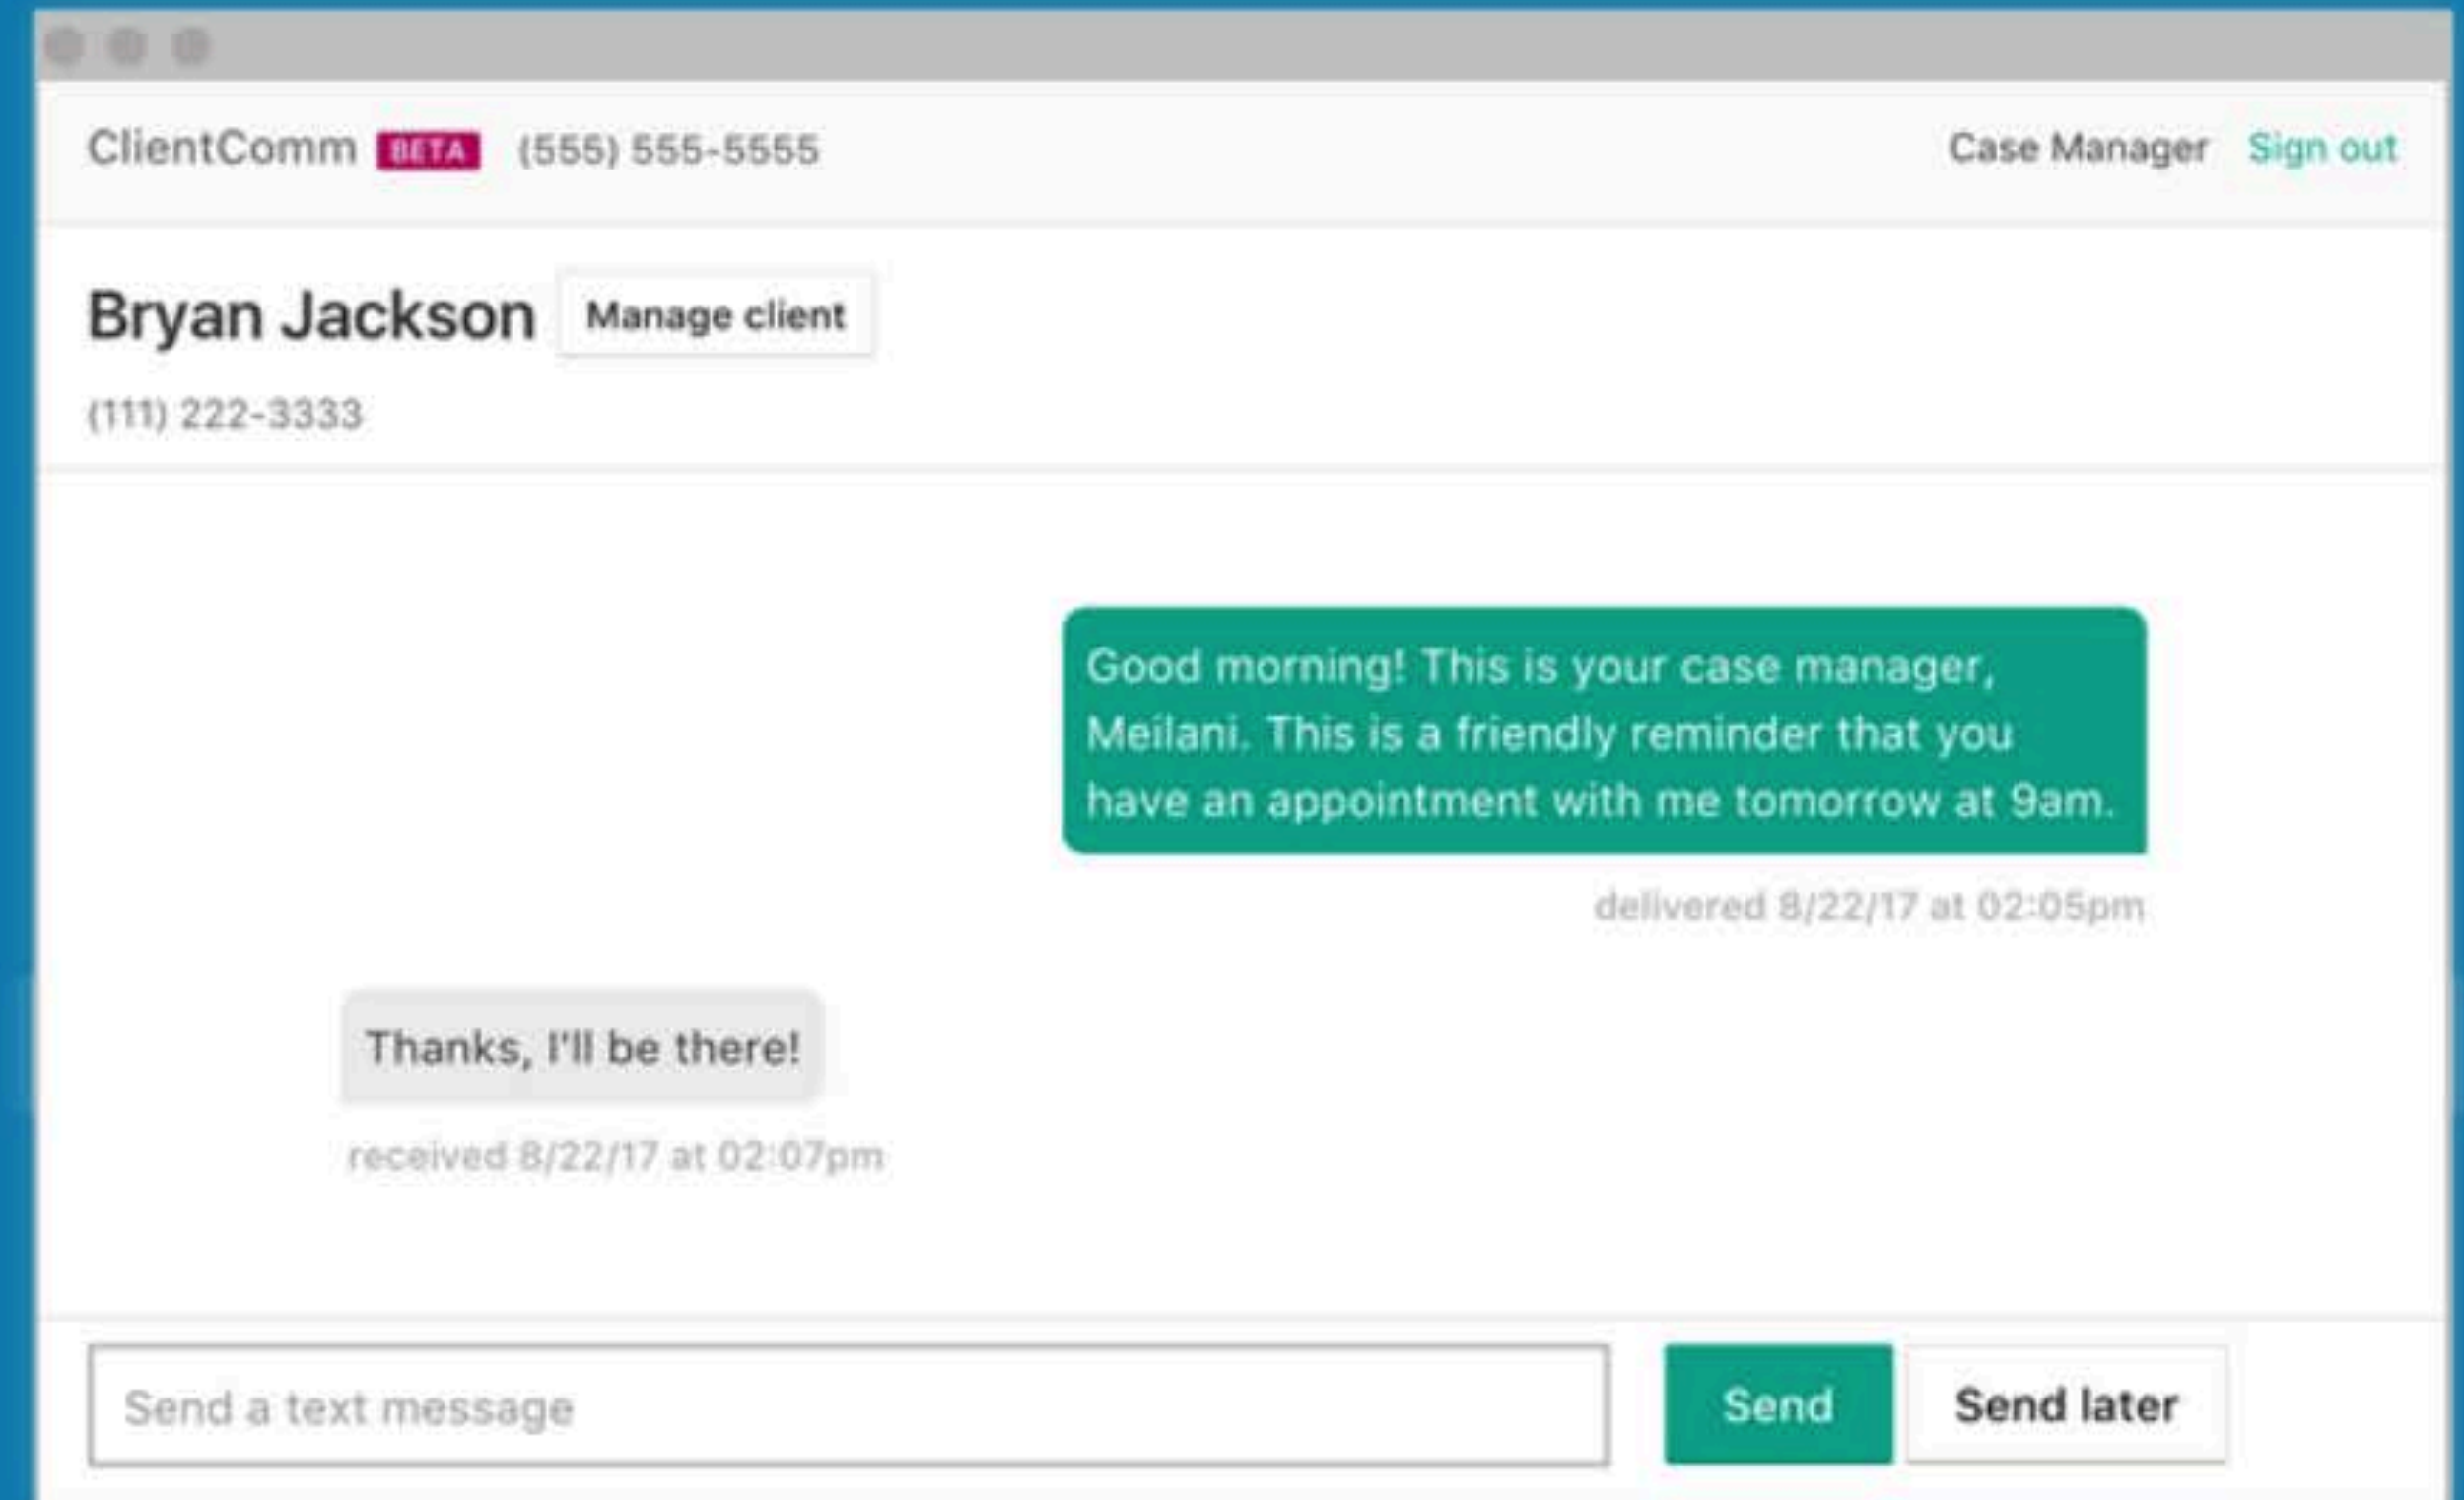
ClientComm BETA (555) 555-5555

Case Manager Sign out

Bryan Jackson Manage client

(111) 222-3333

Good morning! This is your case manager, Meilani. This is a friendly reminder that you have an appointment with me tomorrow at 9am.

delivered 8/22/17 at 02:05pm

Thanks, I'll be there!

received 8/22/17 at 02:07pm

Send a text message

Send

Send later